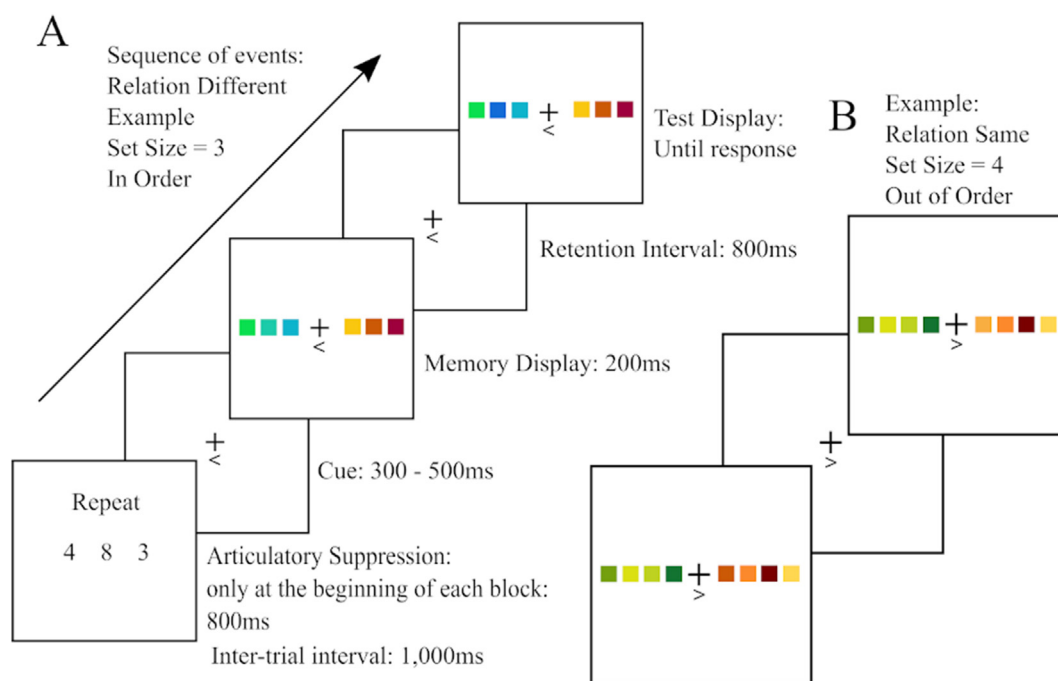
A

Sequence of events:
Relation Different
Example
Set Size = 3
In Order

+
<

Test Display:
Until response

+
<

Retention Interval: 800ms

+
<

Memory Display: 200ms

+
<

Cue: 300 - 500ms

Repeat

4 8 3

Articulatory Suppression:
only at the beginning of each block:
800ms

Inter-trial interval: 1,000ms

B

Example:
Relation Same
Set Size = 4
Out of Order

+
>

+
>

+
>